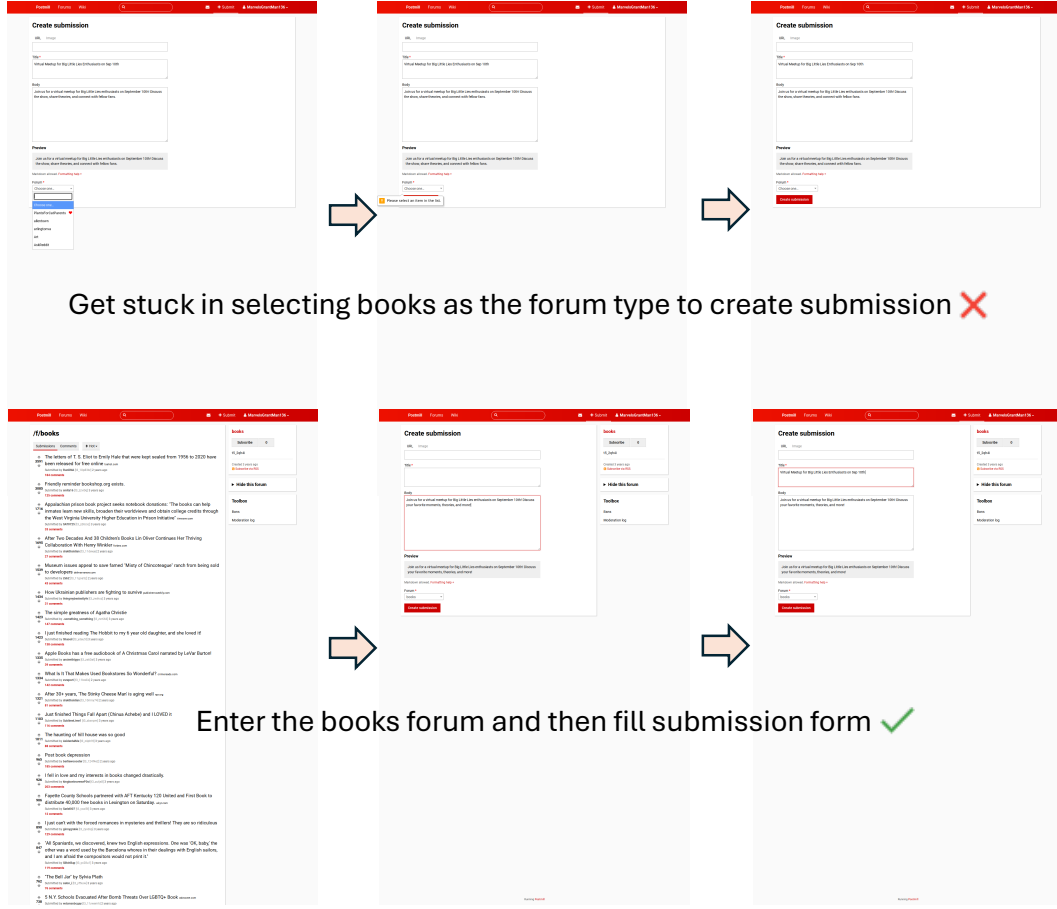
Postmill Forums Wiki

Submit MarvelsGrandMan136

Create submission

URL Image

Title *

Virtual Meetup for Big Little Lies Enthusiasts on Sep 10th

Body

Join us for a virtual meetup for Big Little Lies enthusiasts on September 10th! Discuss the show, share theories, and connect with fellow fans.

Preview

Join us for a virtual meetup for Big Little Lies enthusiasts on September 10th! Discuss the show, share theories, and connect with fellow fans.

Markdown allowed. Formatting help

Forum *

Choose one...

PlantsForCatParents

allentown

arlingtonva

art

baltimore

Please select an item in the list.

Create submission

Get stuck in selecting books as the forum type to create submission ❌

/f/books

Submissions Comments Hot

The letters of T. S. Eliot to Emily Hale that were kept sealed from 1956 to 2020 have been released for free online

Friendly reminder bookshop.org exists.

Appalachian prison book project seeks notebook donations: "The books can help inmates learn new skills, broaden their worldviews and obtain college credits through the West Virginia University Higher Education in Prison Initiative"

After Two Decades And 30 Children's Books Lin Oliver Continues Her Thriving Collaboration With Henry Winkler

Museum issues appeal to save famed 'Misty of Chincoteague' ranch from being sold to developers

How Ukrainian publishers are fighting to survive

The simple greatness of Agatha Christie

I just finished reading The Hobbit to my 6 year old daughter, and she loved it!

Apple Books has a free audiobook of A Christmas Carol narrated by LeVar Burton!

What Is It That Makes Used Bookstores So Wonderful?

After 30+ years, 'The Stinky Cheese Man' is aging well

Just finished Things Fall Apart (Chinua Achebe) and I LOVED it

The haunting of hill house was so good

Post book depression

I fell in love and my interests in books changed drastically.

Fayette County Schools partnered with AFT Kentucky 120 United and First Book to distribute 40,000 free books in Lexington on Saturday

I just can't with the forced romances in mysteries and thrillers! They are so ridiculous

"All Spaniards, we discovered, knew two English expressions. One was 'OK, baby,' the other was a word used by the Barcelona whores in their dealings with English sailors, and I am afraid the compositors would not print it."

"The Bell Jar" by Sylvia Plath

5 N.Y. Schools Evacuated After Bomb Threats Over LGBTQ+ Book

books

Subscribe 0

Hide this forum

Toolbox

Bans

Moderation log

Create submission

URL Image

Title *

Virtual Meetup for Big Little Lies Enthusiasts on Sep 10th

Body

Join us for a virtual meetup for Big Little Lies enthusiasts on September 10th! Discuss your favorite moments, theories, and more!

Preview

Join us for a virtual meetup for Big Little Lies enthusiasts on September 10th! Discuss your favorite moments, theories, and more!

Markdown allowed. Formatting help

Forum *

books

Create submission

Enter the books forum and then fill submission form ✓